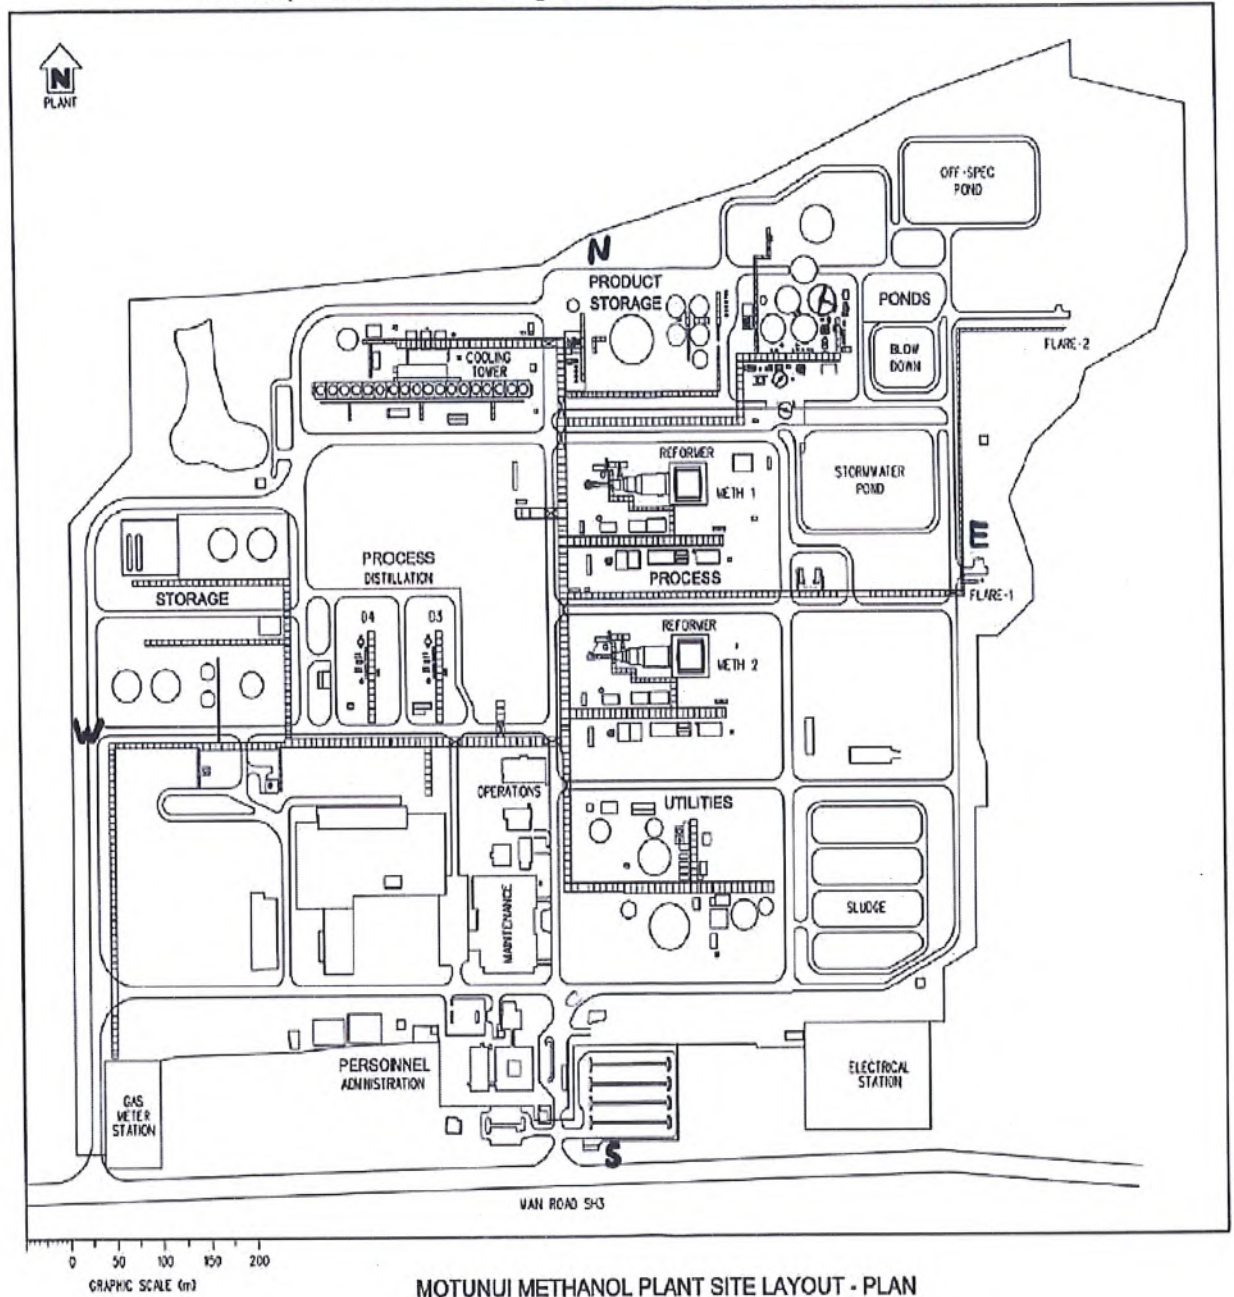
N
PLANT

OFF-SPEC POND

N

PRODUCT STORAGE

PONDS

BLOW DOWN

FLARE-2

COOLING TOWER

REFORMER

METH 1

STORMWATER POND

E

PROCESS DISTILLATION

PROCESS

FLARE-1

STORAGE

D4

D3

REFORMER

METH 2

W

OPERATIONS

UTILITIES

MAINTENANCE

SLUDGE

PERSONNEL ADMINISTRATION

ELECTRICAL STATION

GAS METER STATION

S

MAIN ROAD SH3

0 50 100 150 200
GRAPHIC SCALE (m)

MOTUNUI METHANOL PLANT SITE LAYOUT - PLAN